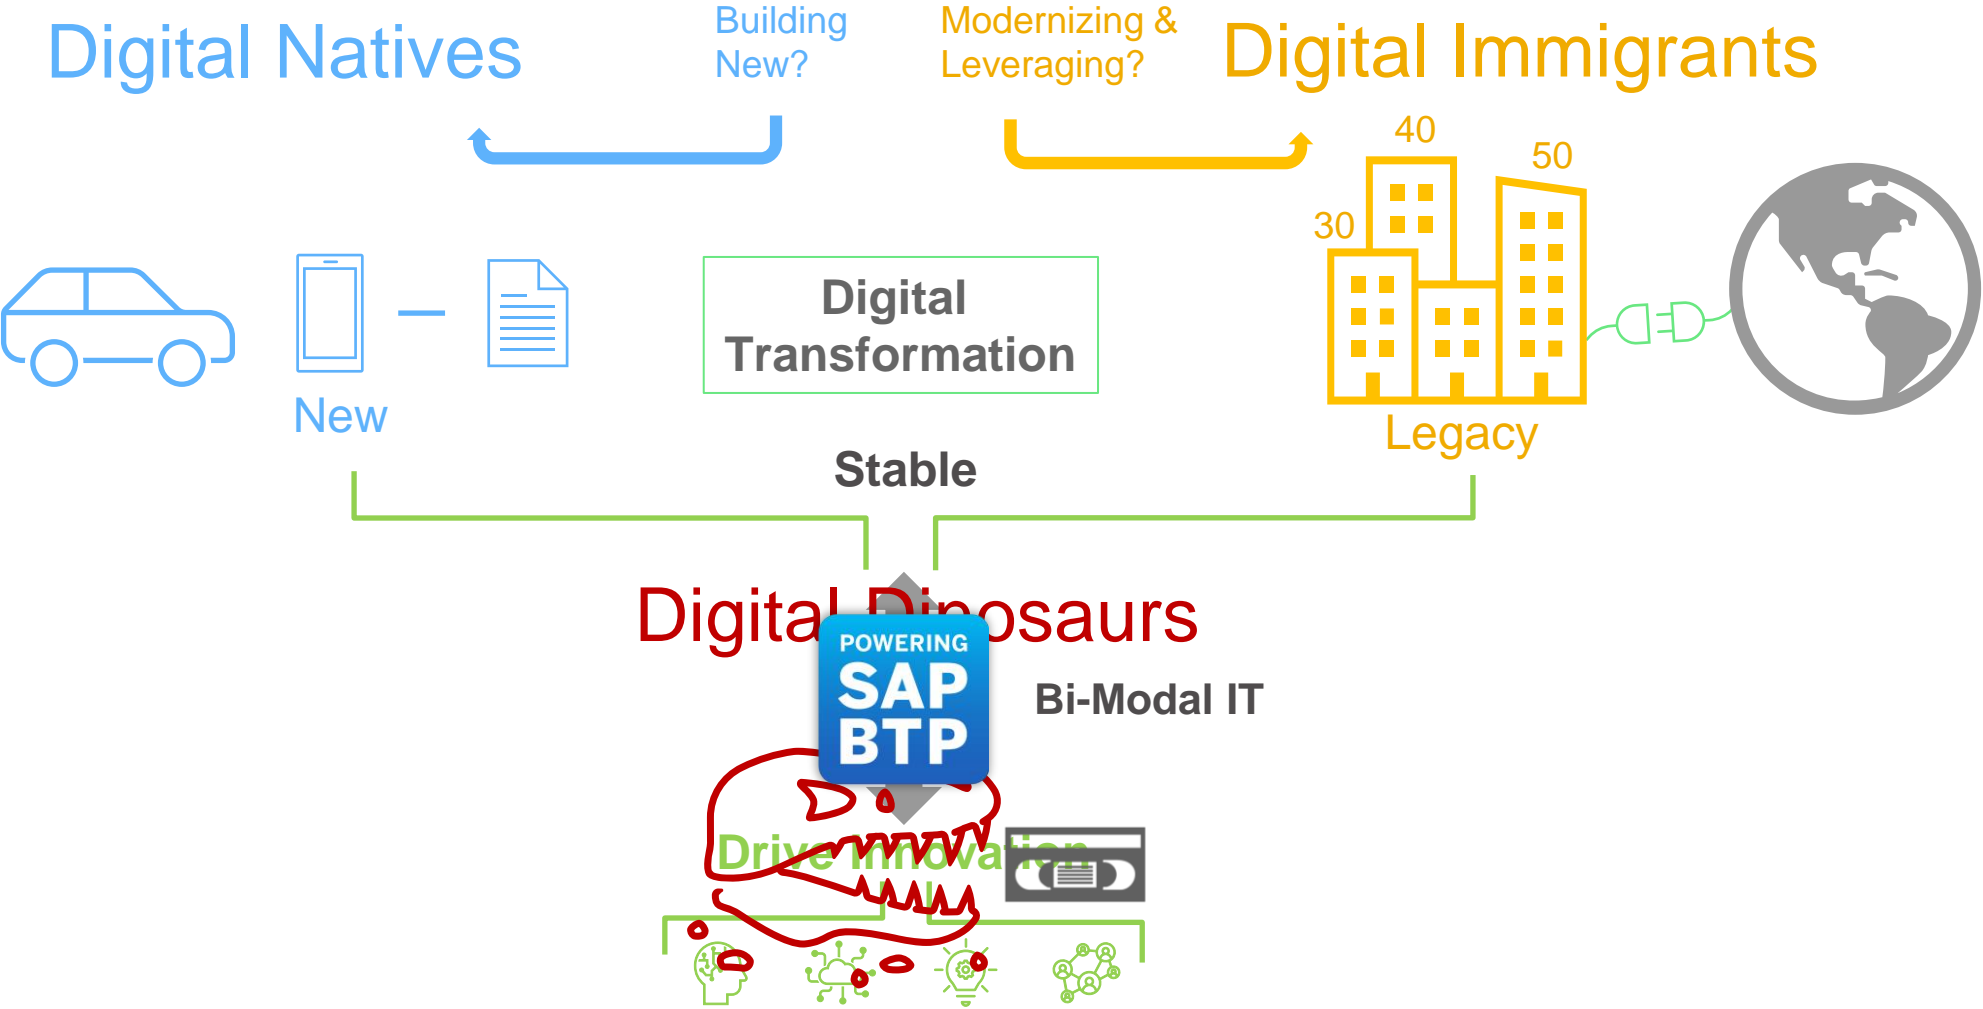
Digital Natives

Building New?

Modernizing & Leveraging?

Digital Immigrants

40

50

30

New

Digital Transformation

Legacy

Stable

Digital Dinosaurs

POWERING SAP BTP

Bi-Modal IT

Drive Innovation